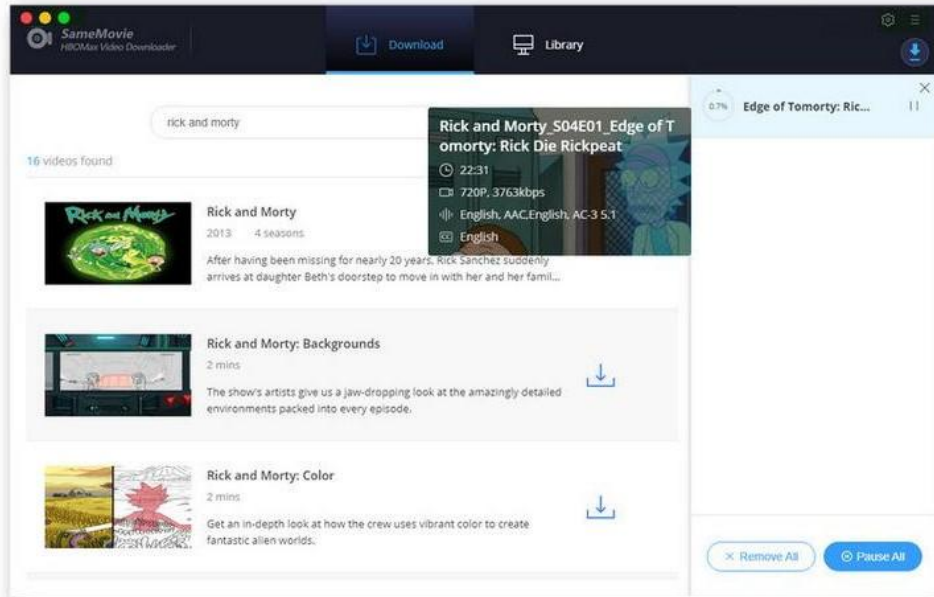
SameMovie
HBOMax Video Downloader

Download

Library

rick and morty

16 videos found

Rick and Morty_S04E01_Edge of Tomorty: Rick Die Rickpeat
22:31
720P, 3763kbps
English, AAC,English, AC-3 5.1
English

Rick and Morty
2013 4 seasons
After having been missing for nearly 20 years, Rick Sanchez suddenly arrives at daughter Beth's doorstep to move in with her and her famil...

Rick and Morty: Backgrounds
2 mins
The show's artists give us a jaw-dropping look at the amazingly detailed environments packed into every episode.

Rick and Morty: Color
2 mins
Get an in-depth look at how the crew uses vibrant color to create fantastic alien worlds.

0.7%

Edge of Tomorty: Ric...

× Remove All

Pause All